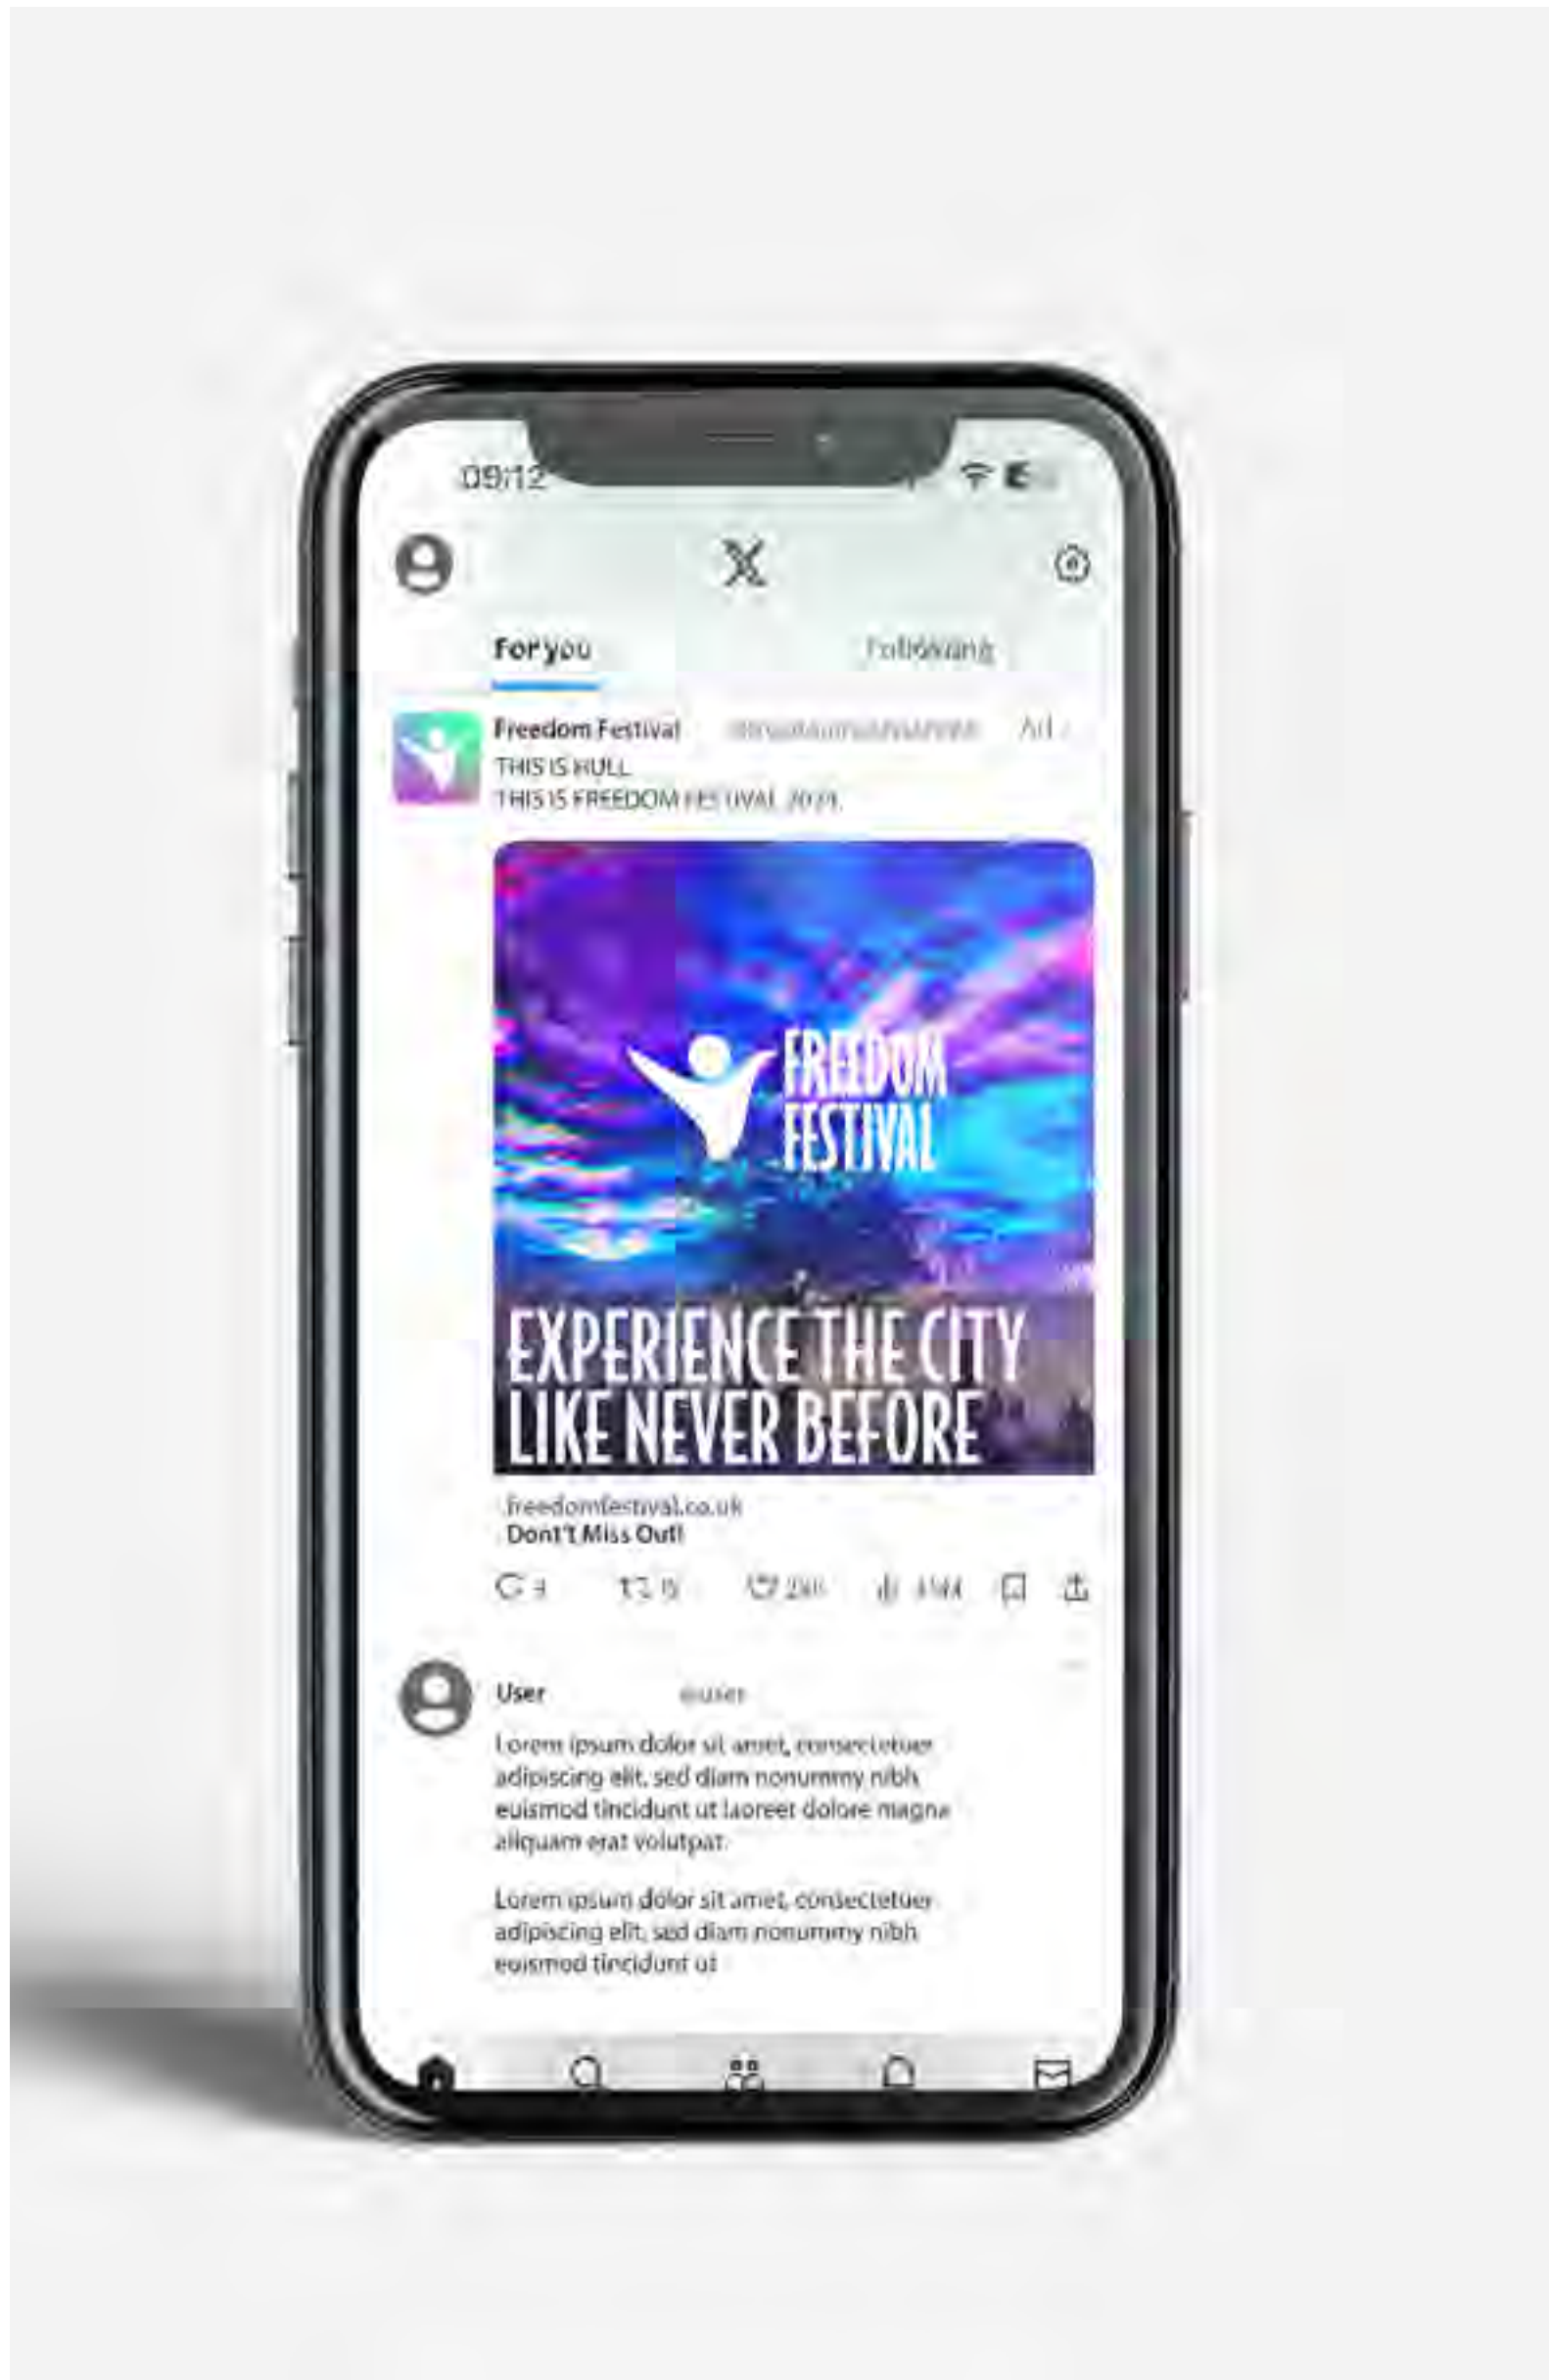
09:12

For you

Following

Freedom Festival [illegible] Ad

THIS IS HULL.
THIS IS FREEDOM FESTIVAL 2023.

FREEDOM FESTIVAL

EXPERIENCE THE CITY LIKE NEVER BEFORE

freedomfestival.co.uk
Don't Miss Out!

3 15 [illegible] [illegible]

User @user

Lorem ipsum dolor sit amet, consectetuer adipiscing elit, sed diam nonummy nibh euismod tincidunt ut laoreet dolore magna aliquam erat volutpat.

Lorem ipsum dolor sit amet, consectetuer adipiscing elit, sed diam nonummy nibh euismod tincidunt ut